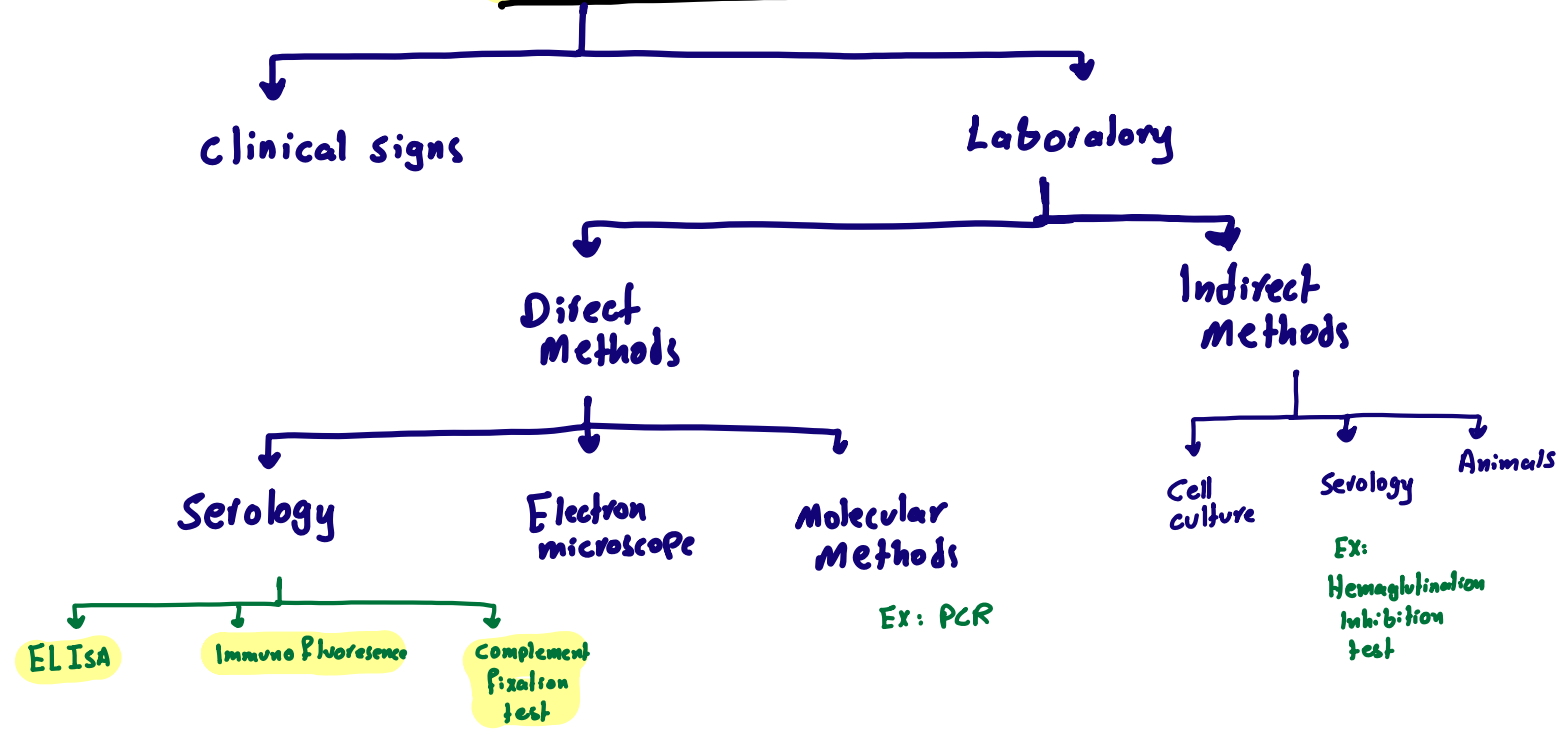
Clinical signs

Laboralory

Direct Methods

Indirect Methods

Serology

Electron microscope

Molecular Methods

Ex: PCR

Cell culture

Serology

Animals

Ex: Hemaglutination Inhibition test

ELISA

Immuno fluoresence

Complement fixation test